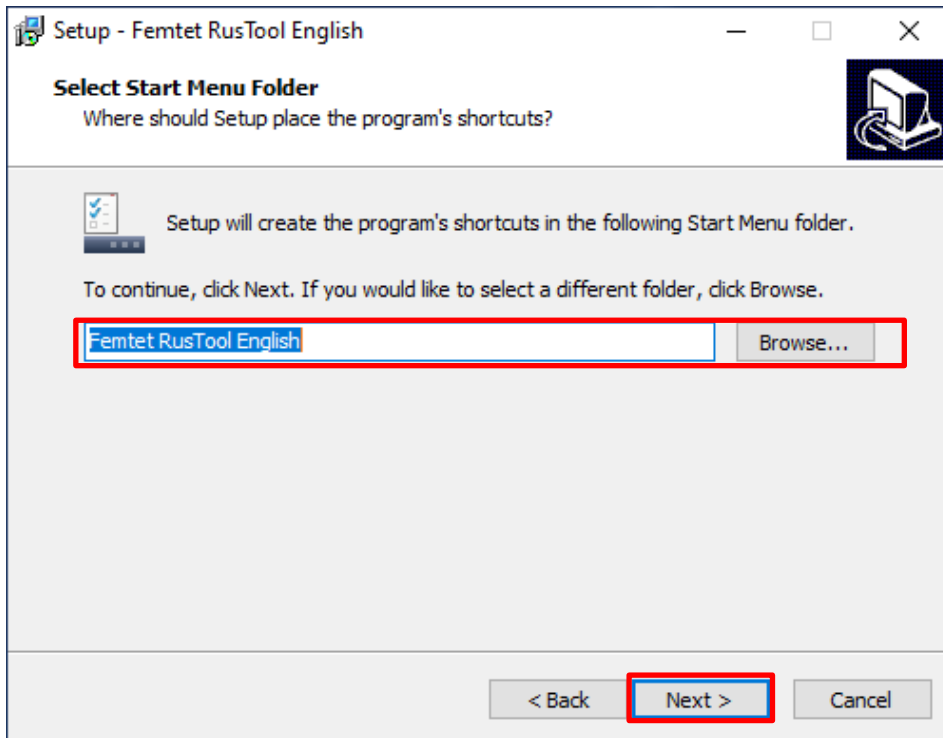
Setup - Femtet RusTool English

Select Start Menu Folder

Where should Setup place the program's shortcuts?

Setup will create the program's shortcuts in the following Start Menu folder.

To continue, click Next. If you would like to select a different folder, click Browse.

Femtet RusTool English

Browse...

< Back

Next >

Cancel